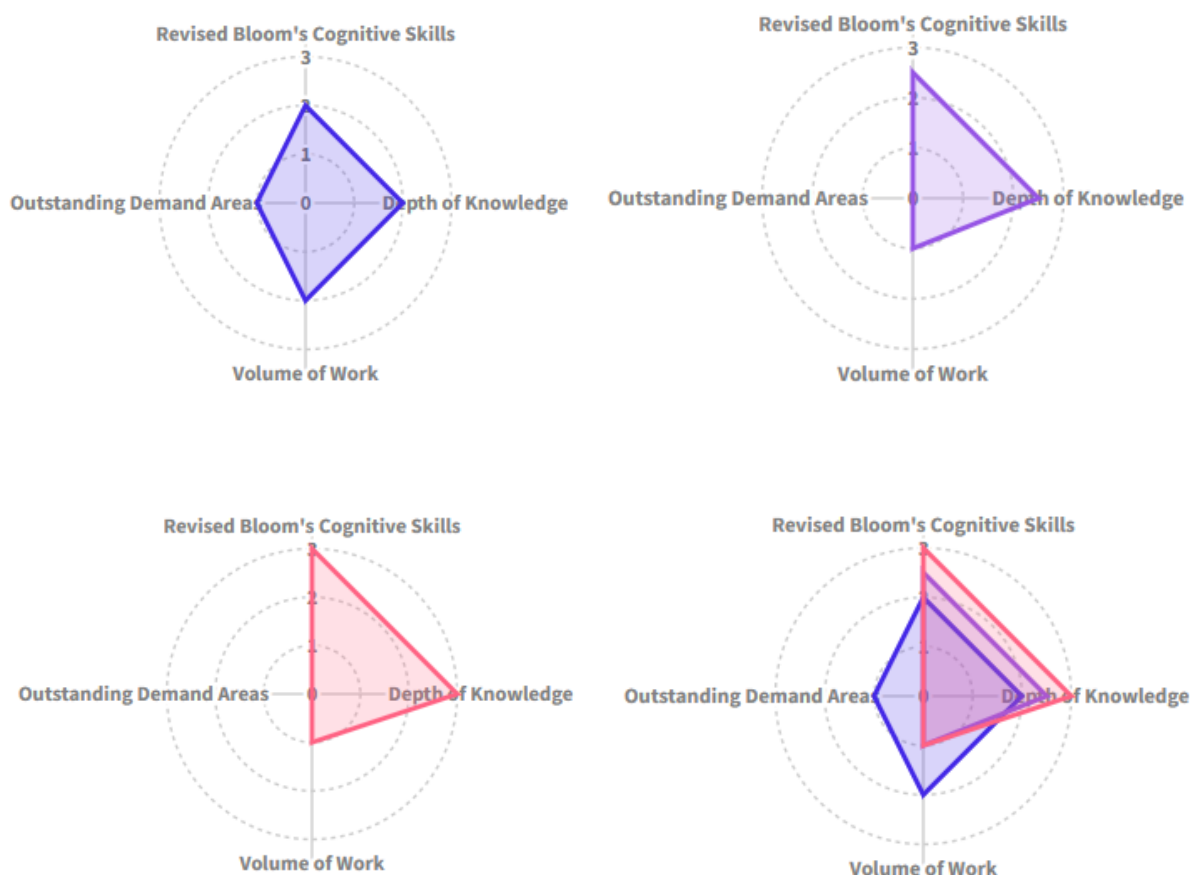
Revised Bloom's Cognitive Skills
3
2
1
0
Outstanding Demand Areas
Depth of Knowledge
Volume of Work

Revised Bloom's Cognitive Skills
3
2
1
0
Outstanding Demand Areas
Depth of Knowledge
Volume of Work

Revised Bloom's Cognitive Skills
3
2
1
0
Outstanding Demand Areas
Depth of Knowledge
Volume of Work

Revised Bloom's Cognitive Skills
3
0
Outstanding Demand Areas
Depth of Knowledge
Volume of Work